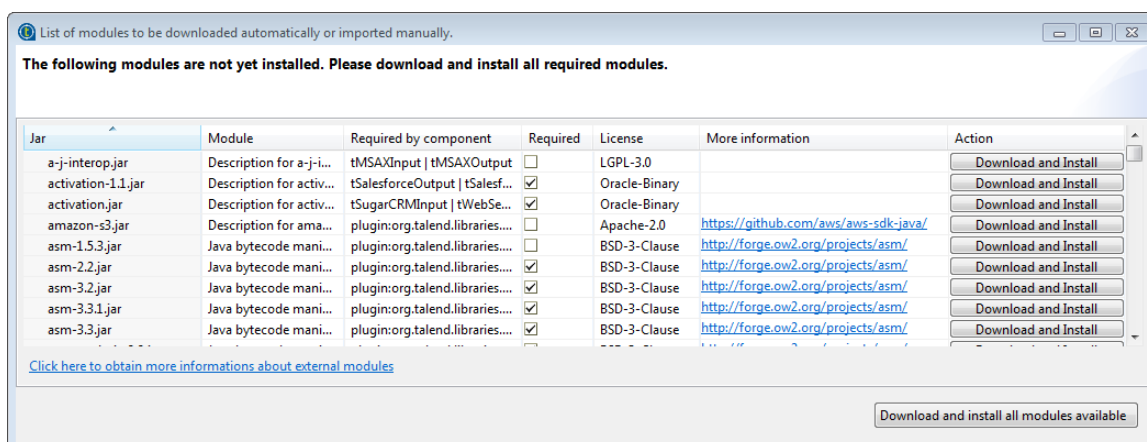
List of modules to be downloaded automatically or imported manually.

The following modules are not yet installed. Please download and install all required modules.

| Jar | Module | Required by component | Required | License | More information | Action |
|---|---|---|---|---|---|---|
| a-j-interop.jar | Description for a-j-i... | tMSAXInput \| tMSAXOutput | ☐ | LGPL-3.0 | | Download and Install |
| activation-1.1.jar | Description for activ... | tSalesforceOutput \| tSalesf... | ☑ | Oracle-Binary | | Download and Install |
| activation.jar | Description for activ... | tSugarCRMInput \| tWebSe... | ☑ | Oracle-Binary | | Download and Install |
| amazon-s3.jar | Description for ama... | plugin:org.talend.libraries.... | ☐ | Apache-2.0 | https://github.com/aws/aws-sdk-java/ | Download and Install |
| asm-1.5.3.jar | Java bytecode mani... | plugin:org.talend.libraries.... | ☐ | BSD-3-Clause | http://forge.ow2.org/projects/asm/ | Download and Install |
| asm-2.2.jar | Java bytecode mani... | plugin:org.talend.libraries.... | ☑ | BSD-3-Clause | http://forge.ow2.org/projects/asm/ | Download and Install |
| asm-3.2.jar | Java bytecode mani... | plugin:org.talend.libraries.... | ☑ | BSD-3-Clause | http://forge.ow2.org/projects/asm/ | Download and Install |
| asm-3.3.1.jar | Java bytecode mani... | plugin:org.talend.libraries.... | ☑ | BSD-3-Clause | http://forge.ow2.org/projects/asm/ | Download and Install |
| asm-3.3.jar | Java bytecode mani... | plugin:org.talend.libraries.... | ☑ | BSD-3-Clause | http://forge.ow2.org/projects/asm/ | Download and Install |

Click here to obtain more informations about external modules

Download and install all modules available